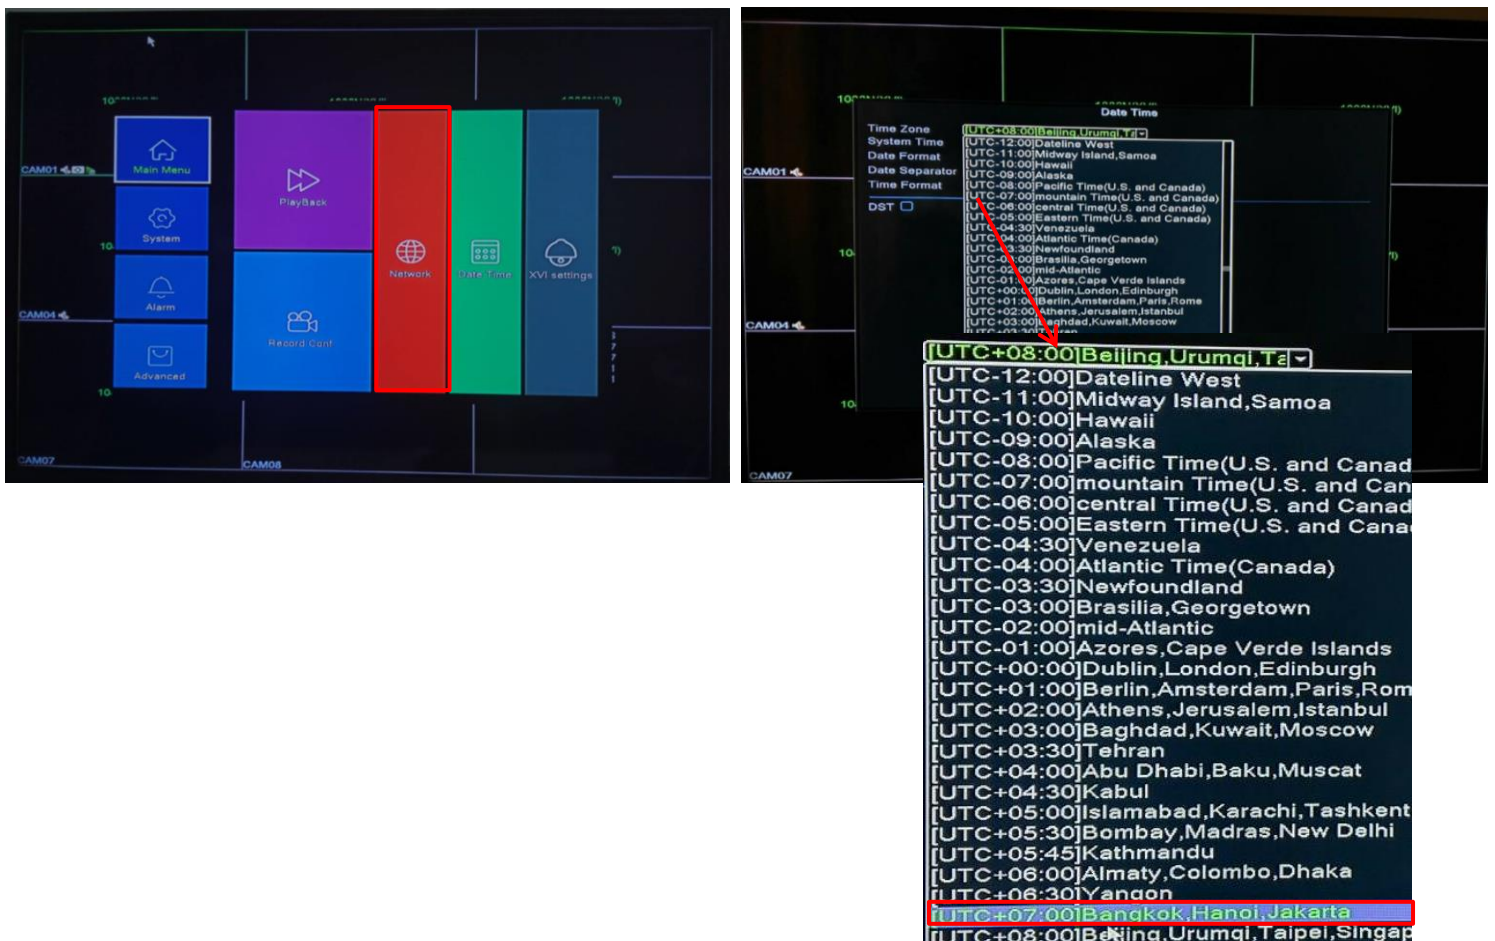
CAM01
Main Menu
System
Alarm
Advanced
CAM04
PlayBack
Record Conf
Network
Date Time
XVI settings
CAM07
CAM08

CAM01
Date Time
Time Zone
System Time
Date Format
Date Separator
Time Format
DST
[UTC+08:00]Beijing,Urumqi,Ta
[UTC-12:00]Dateline West
[UTC-11:00]Midway Island,Samoa
[UTC-10:00]Hawaii
[UTC-09:00]Alaska
[UTC-08:00]Pacific Time(U.S. and Canada)
[UTC-07:00]mountain Time(U.S. and Canada)
[UTC-06:00]central Time(U.S. and Canada)
[UTC-05:00]Eastern Time(U.S. and Canada)
[UTC-04:30]Venezuela
[UTC-04:00]Atlantic Time(Canada)
[UTC-03:30]Newfoundland
[UTC-03:00]Brasilia,Georgetown
[UTC-02:00]mid-Atlantic
[UTC-01:00]Azores,Cape Verde Islands
[UTC+00:00]Dublin,London,Edinburgh
[UTC+01:00]Berlin,Amsterdam,Paris,Rome
[UTC+02:00]Athens,Jerusalem,Istanbul
[UTC+03:00]Baghdad,Kuwait,Moscow
CAM04
CAM07

[UTC+08:00]Beijing,Urumqi,Ta
[UTC-12:00]Dateline West
[UTC-11:00]Midway Island,Samoa
[UTC-10:00]Hawaii
[UTC-09:00]Alaska
[UTC-08:00]Pacific Time(U.S. and Canad
[UTC-07:00]mountain Time(U.S. and Can
[UTC-06:00]central Time(U.S. and Canad
[UTC-05:00]Eastern Time(U.S. and Cana
[UTC-04:30]Venezuela
[UTC-04:00]Atlantic Time(Canada)
[UTC-03:30]Newfoundland
[UTC-03:00]Brasilia,Georgetown
[UTC-02:00]mid-Atlantic
[UTC-01:00]Azores,Cape Verde Islands
[UTC+00:00]Dublin,London,Edinburgh
[UTC+01:00]Berlin,Amsterdam,Paris,Rom
[UTC+02:00]Athens,Jerusalem,Istanbul
[UTC+03:00]Baghdad,Kuwait,Moscow
[UTC+03:30]Tehran
[UTC+04:00]Abu Dhabi,Baku,Muscat
[UTC+04:30]Kabul
[UTC+05:00]Islamabad,Karachi,Tashkent
[UTC+05:30]Bombay,Madras,New Delhi
[UTC+05:45]Kathmandu
[UTC+06:00]Almaty,Colombo,Dhaka
[UTC+06:30]Yangon
[UTC+07:00]Bangkok,Hanoi,Jakarta
[UTC+08:00]Beijing,Urumqi,Taipei,Singap